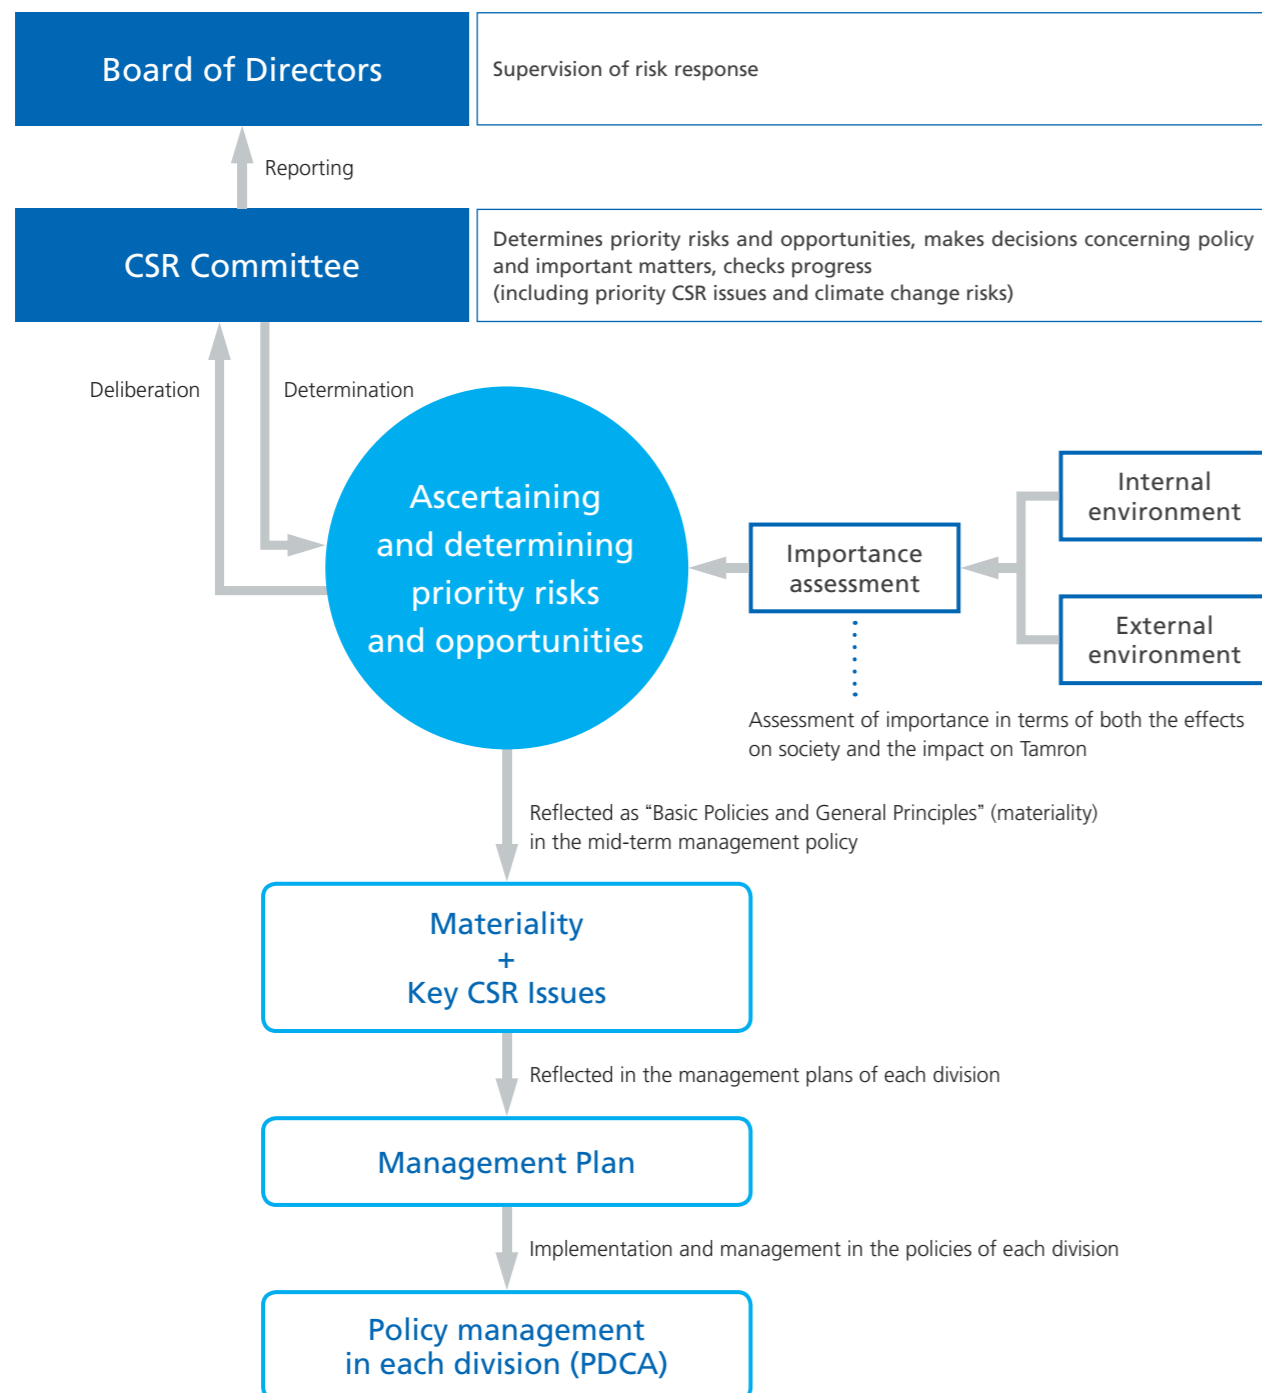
Board of Directors

Supervision of risk response

Reporting

CSR Committee

Determines priority risks and opportunities, makes decisions concerning policy and important matters, checks progress
(including priority CSR issues and climate change risks)

Deliberation

Determination

Ascertaining and determining priority risks and opportunities

Importance assessment

Internal environment

External environment

Assessment of importance in terms of both the effects on society and the impact on Tamron

Reflected as “Basic Policies and General Principles” (materiality) in the mid-term management policy

Materiality
+
Key CSR Issues

Reflected in the management plans of each division

Management Plan

Implementation and management in the policies of each division

Policy management in each division (PDCA)